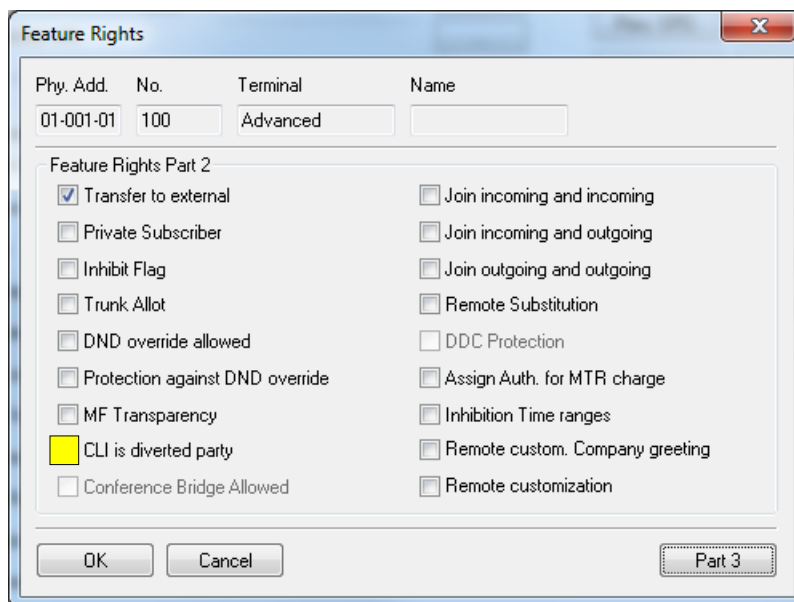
Feature Rights

Phy. Add. No. Terminal Name

01-001-01 100 Advanced

Feature Rights Part 2

Transfer to external

Private Subscriber

Inhibit Flag

Trunk Allot

DND override allowed

Protection against DND override

MF Transparency

CLI is diverted party

Conference Bridge Allowed

Join incoming and incoming

Join incoming and outgoing

Join outgoing and outgoing

Remote Substitution

DDC Protection

Assign Auth. for MTR charge

Inhibition Time ranges

Remote custom. Company greeting

Remote customization

OK

Cancel

Part 3